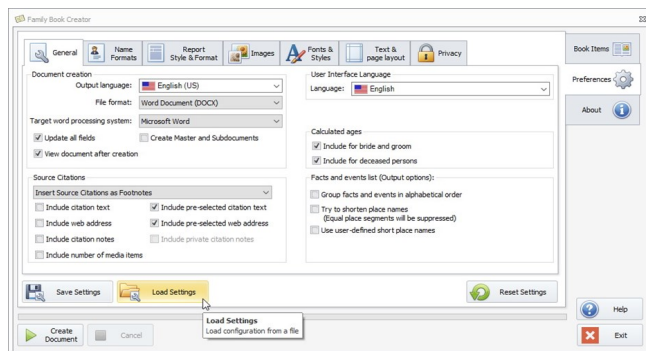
Family Book Creator

General | Name Formats | Report Style & Format | Images | Fonts & Styles | Text & page layout | Privacy

Book Items
Preferences
About

Document creation
Output language: English (US)
File format: Word Document (DOCX)
Target word processing system: Microsoft Word
Update all fields
Create Master and Subdocuments
View document after creation

User Interface Language
Language: English

Calculated ages
Include for bride and groom
Include for deceased persons

Source Citations
Insert Source Citations as Footnotes
Include citation text
Include pre-selected citation text
Include web address
Include pre-selected web address
Include citation notes
Include private citation notes
Include number of media items

Facts and events list (Output options):
Group facts and events in alphabetical order
Try to shorten place names (Equal place segments will be suppressed)
Use user-defined short place names

Save Settings
Load Settings
Reset Settings

Load Settings
Load configuration from a file

Create Document
Cancel
Help
Exit